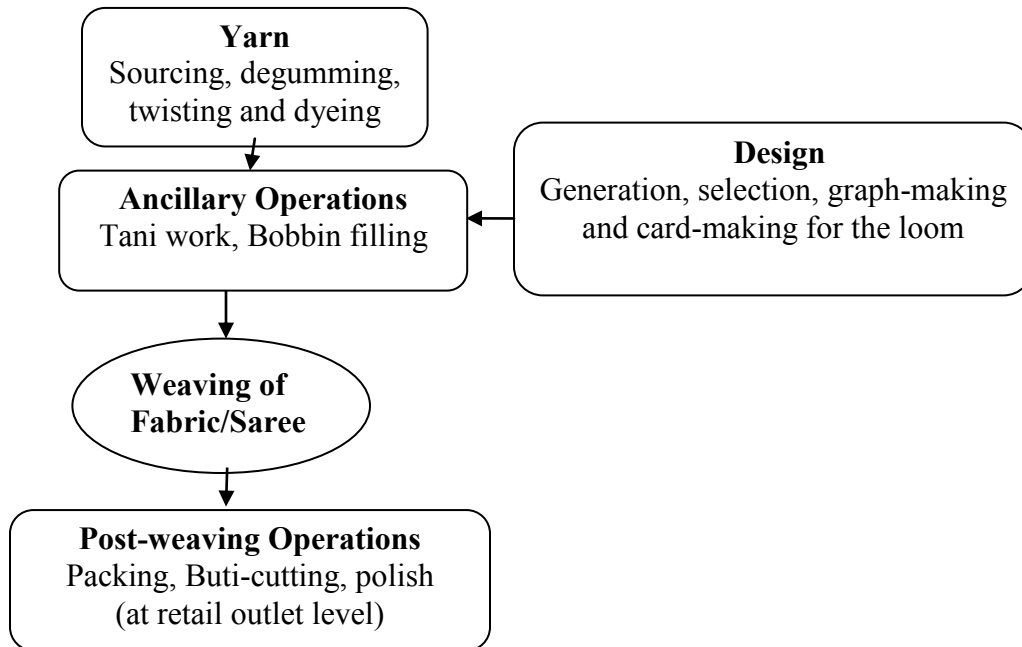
**Yarn**
Sourcing, degumming, twisting and dyeing

**Design**
Generation, selection, graph-making and card-making for the loom

**Ancillary Operations**
Tani work, Bobbin filling

**Weaving of Fabric/Saree**

**Post-weaving Operations**
Packing, Buti-cutting, polish (at retail outlet level)